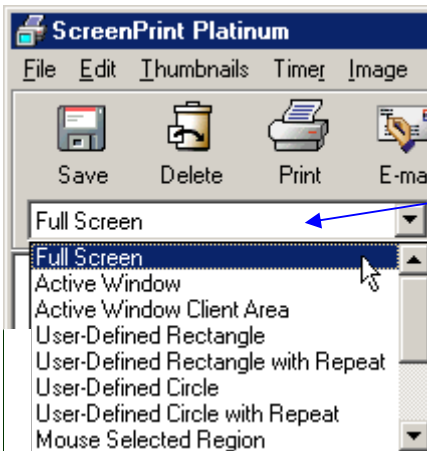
ScreenPrint Platinum

File Edit Thumbnails Timer Image

Save Delete Print E-ma

Full Screen

Full Screen
Active Window
Active Window Client Area
User-Defined Rectangle
User-Defined Rectangle with Repeat
User-Defined Circle
User-Defined Circle with Repeat
Mouse Selected Region